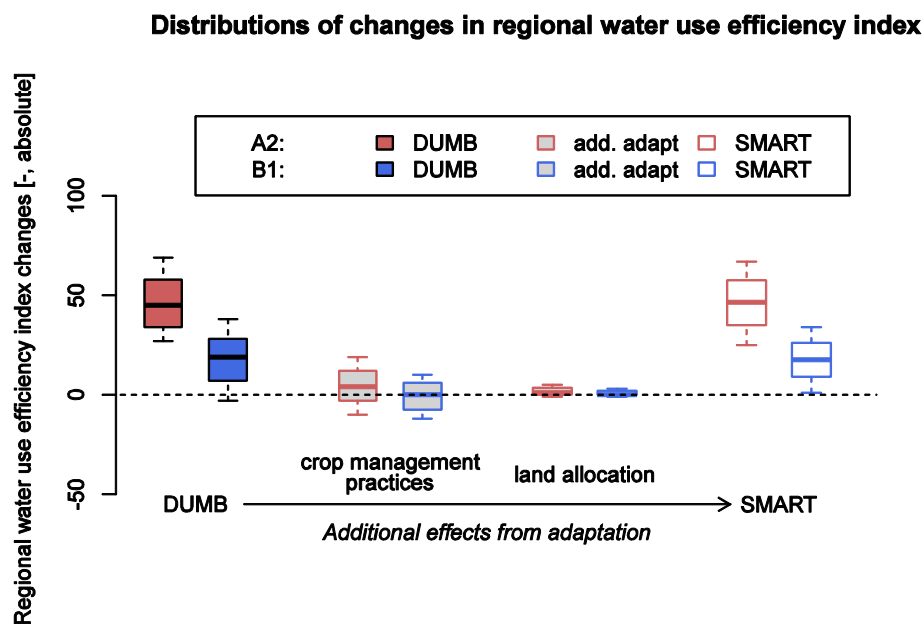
Distributions of changes in regional water use efficiency index

A2: DUMB add. adapt SMART
B1: DUMB add. adapt SMART

Regional water use efficiency index changes [-, absolute]

100
50
0
-50

crop management practices
land allocation

DUMB
SMART

Additional effects from adaptation